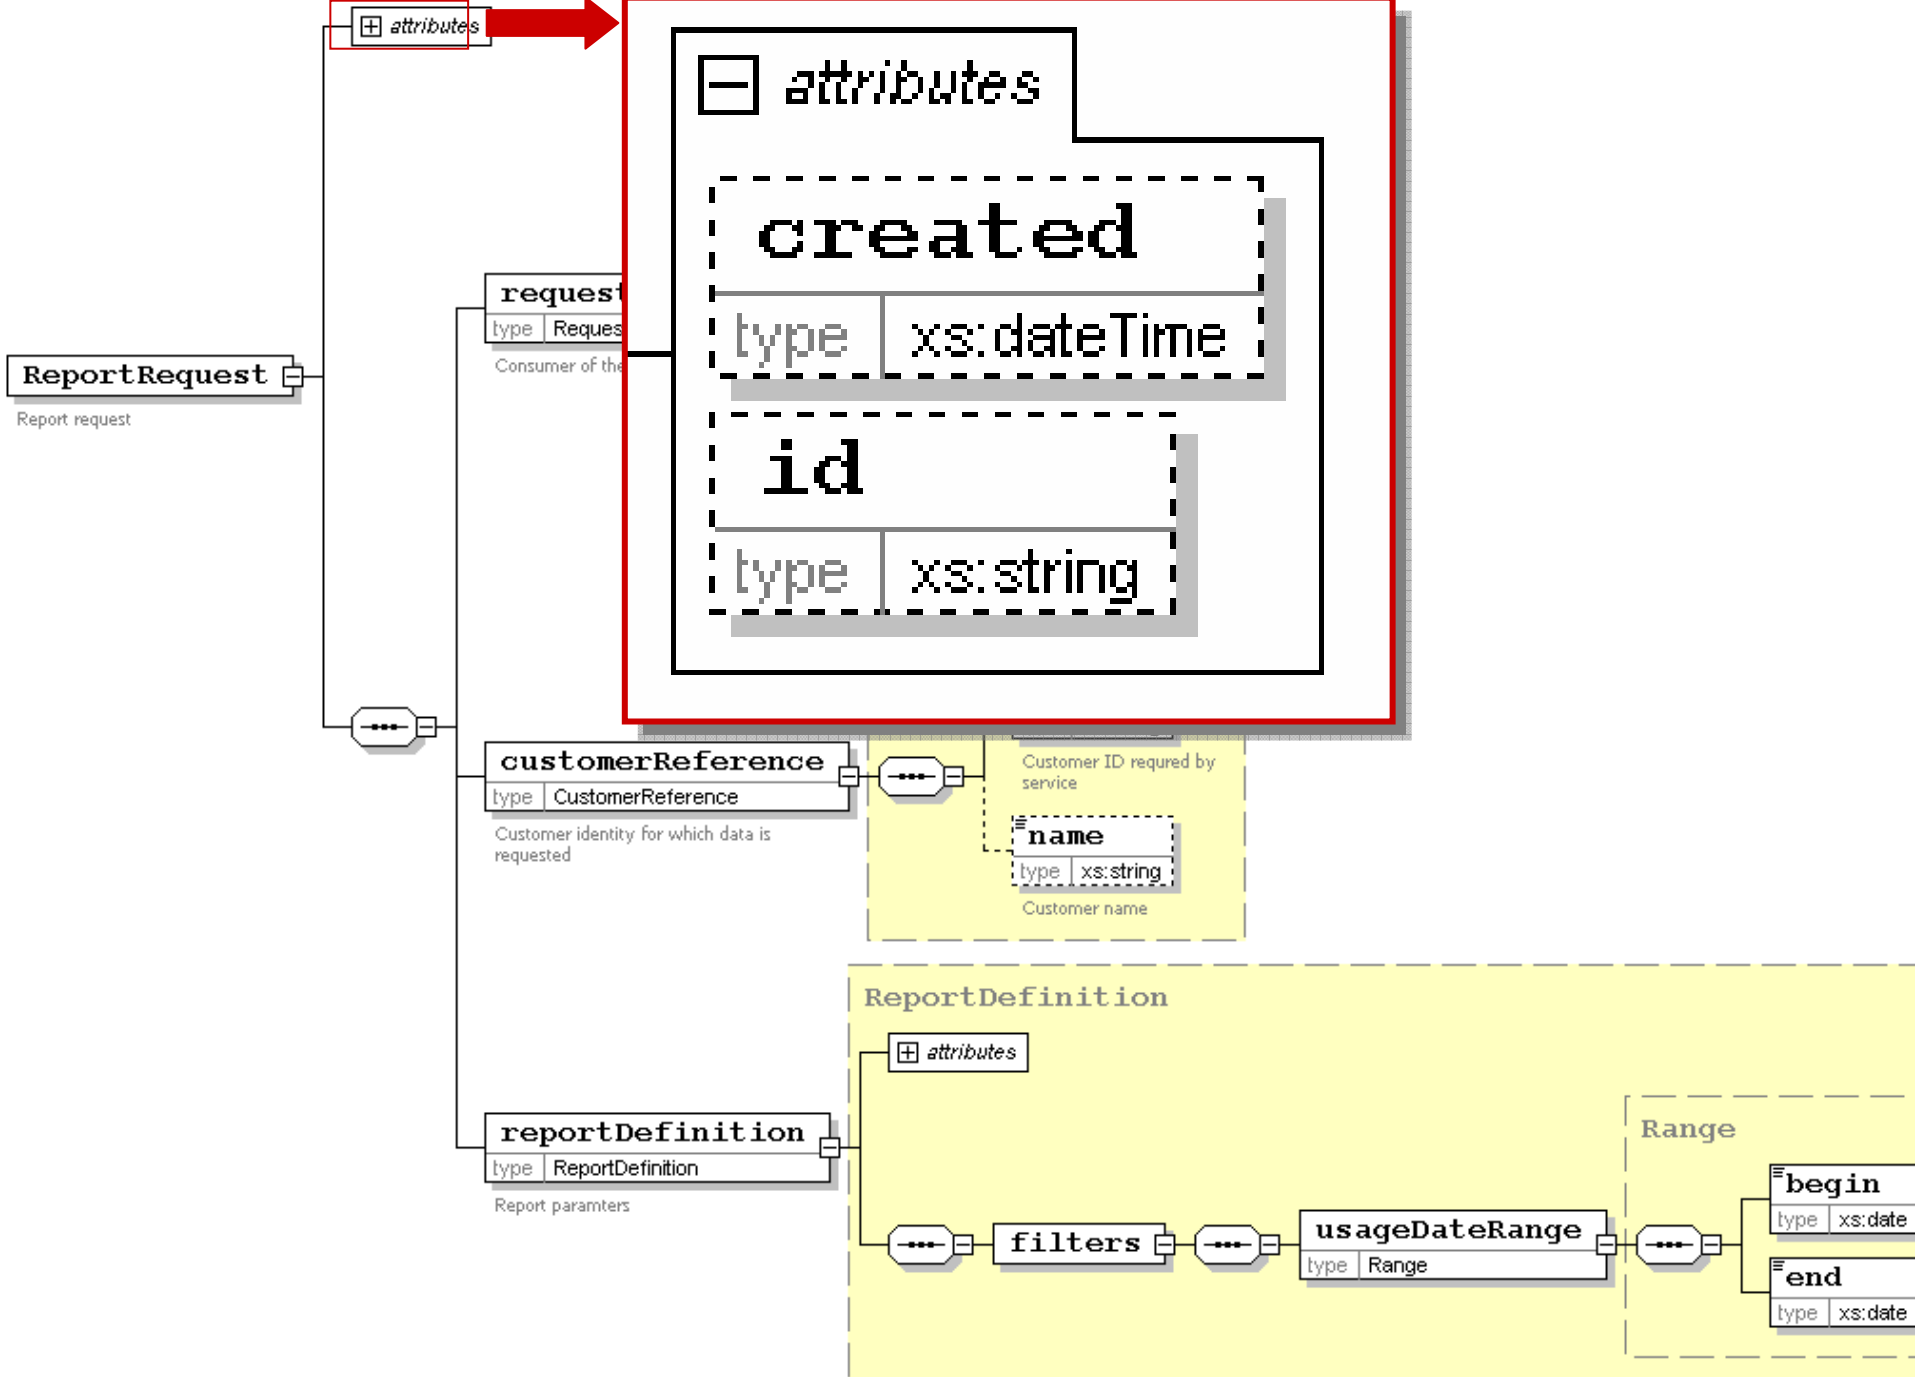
attributes

attributes

created

type xs:dateTime

id

type xs:string

ReportRequest

Report request

request

type Reques

Consumer of the

customerReference

type CustomerReference

Customer identity for which data is requested

Customer ID requred by service

name

type xs:string

Customer name

ReportDefinition

attributes

reportDefinition

type ReportDefinition

Report paramters

filters

usageDateRange

type Range

Range

begin

type xs:date

end

type xs:date